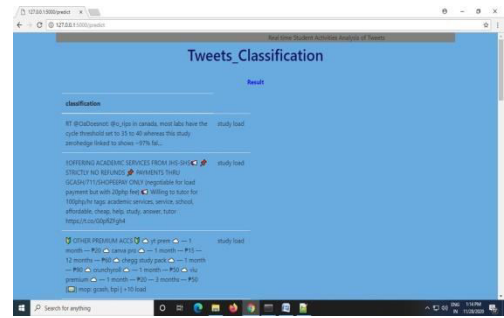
127.0.0.1:5000/predict ×

127.0.0.1:5000/predict

Real time Student Activities Analysis of Tweets

Tweets_Classification

Result

classification

RT @OaDoesnot: @c_ilgo in canada, most labs have the cycle threshold set to 35 to 40 whereas this study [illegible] linked to shows ~97% fal... study load

?OFFERING ACADEMIC SERVICES FROM IHS-SHS STRICTLY NO REFUNDS PAYMENTS THRU GCASH/711/SHOPEEPAY ONLY (negotiable for load payment but with 20php fee) Willing to tutor for 100php/hr tags: academic services, service, school, affordable, cheap, help, study, answer, tutor https://t.co/i0lpf2fgh4 study load

OTHER PREMIUM ACCS yt prem — 1 month — ₱20 canva pro — 1 month — ₱15 — 12 months — ₱60 chegg study pack — 1 month — ₱80 crunchyroll — 1 month — ₱50 viu premium — 1 month — ₱20 — 3 months — ₱50 mop: gcash, bpi | +10 load study load

Search for anything

ENG IN 1:14 PM 11/28/2020